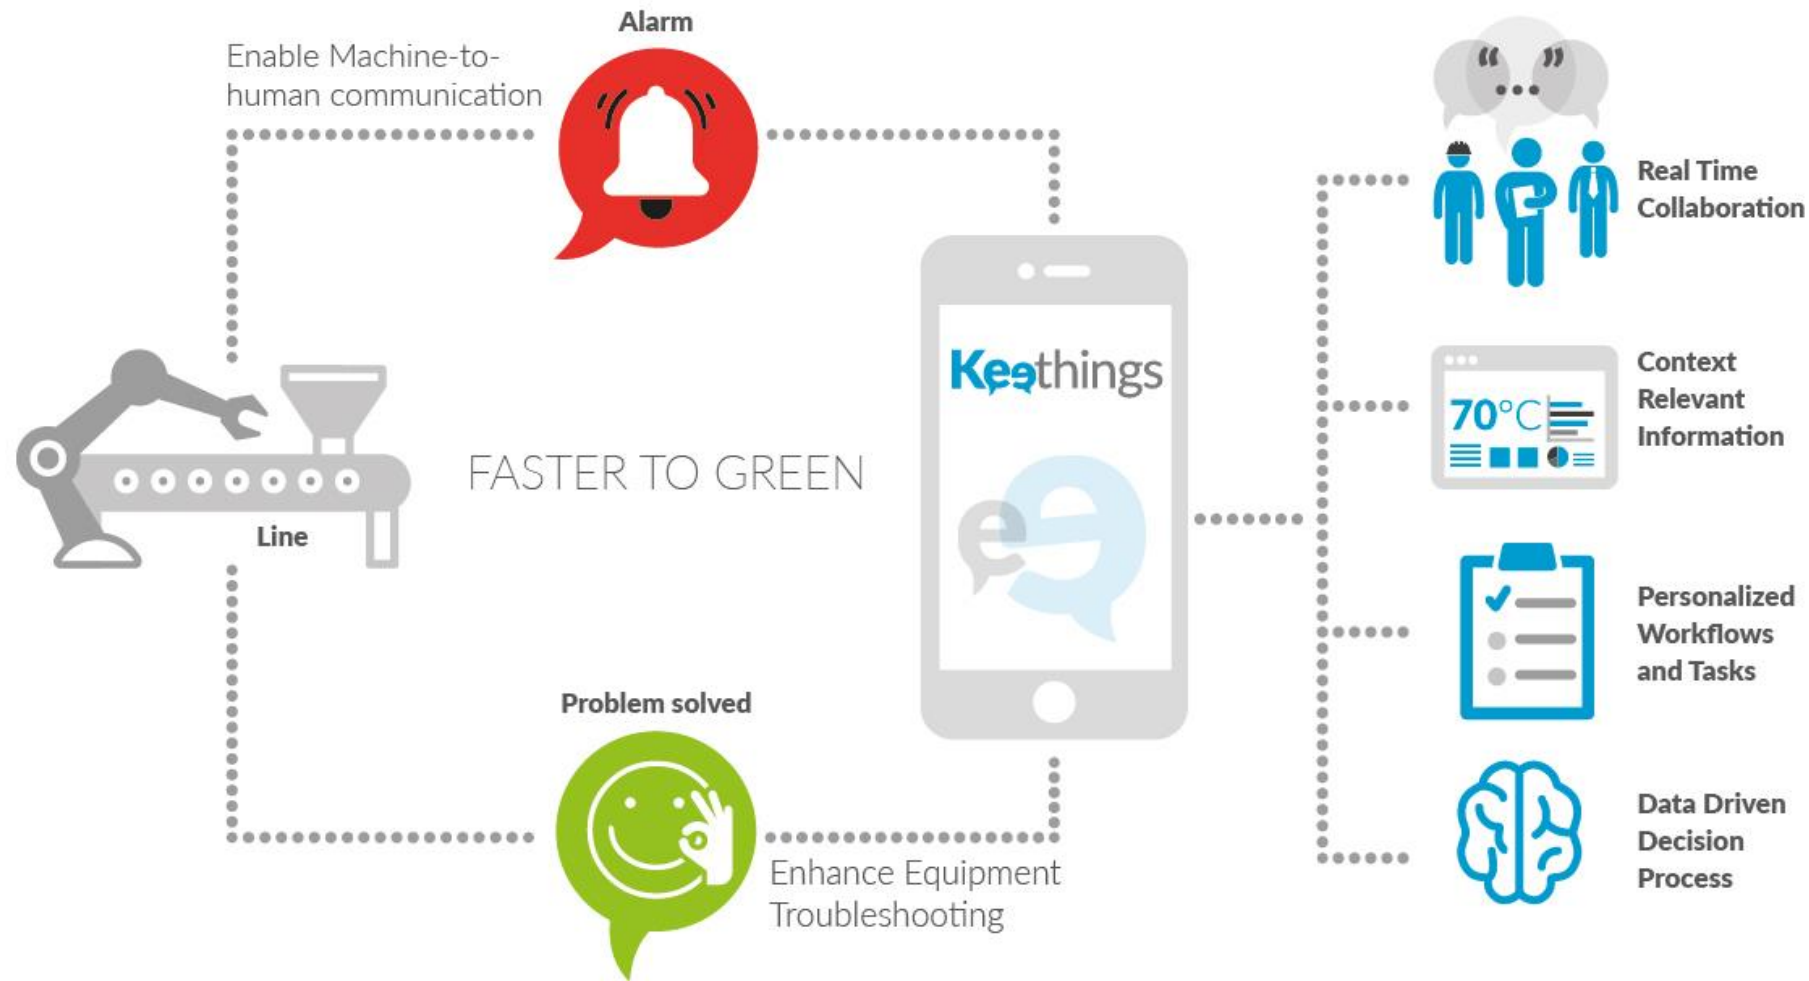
Alarm

Enable Machine-to-human communication

Line

FASTER TO GREEN

Keethings

Problem solved

Enhance Equipment Troubleshooting

Real Time Collaboration

70°C

Context Relevant Information

Personalized Workflows and Tasks

Data Driven Decision Process